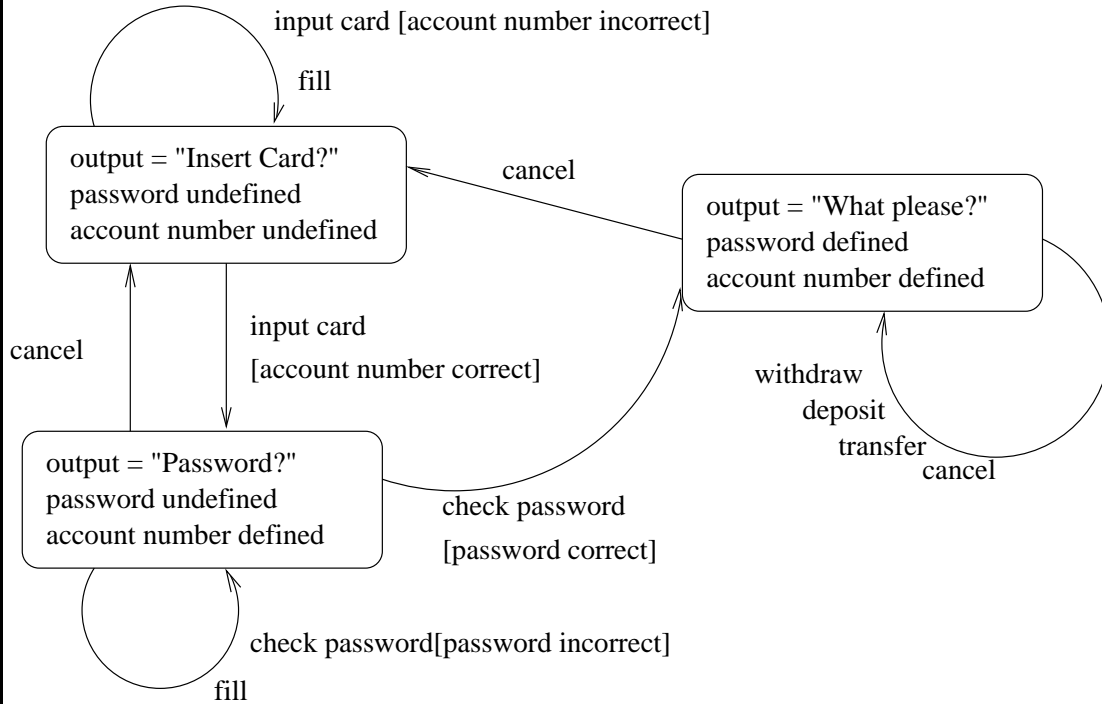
input card [account number incorrect]

fill

output = "Insert Card?"
password undefined
account number undefined

cancel

output = "What please?"
password defined
account number defined

input card

[account number correct]

cancel

withdraw
deposit
transfer
cancel

output = "Password?"
password undefined
account number defined

check password

[password correct]

check password[password incorrect]

fill